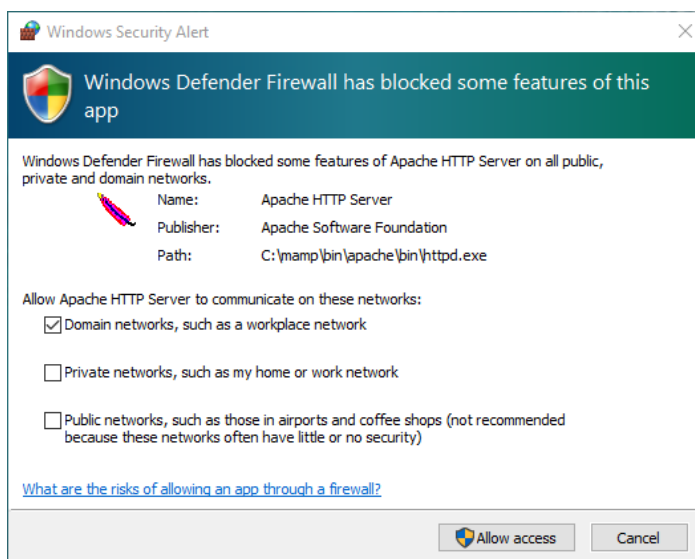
Windows Security Alert

Windows Defender Firewall has blocked some features of this app

Windows Defender Firewall has blocked some features of Apache HTTP Server on all public, private and domain networks.

Name: Apache HTTP Server
Publisher: Apache Software Foundation
Path: C:\mamp\bin\apache\bin\httpd.exe

Allow Apache HTTP Server to communicate on these networks:

Domain networks, such as a workplace network

Private networks, such as my home or work network

Public networks, such as those in airports and coffee shops (not recommended because these networks often have little or no security)

What are the risks of allowing an app through a firewall?

Allow access
Cancel